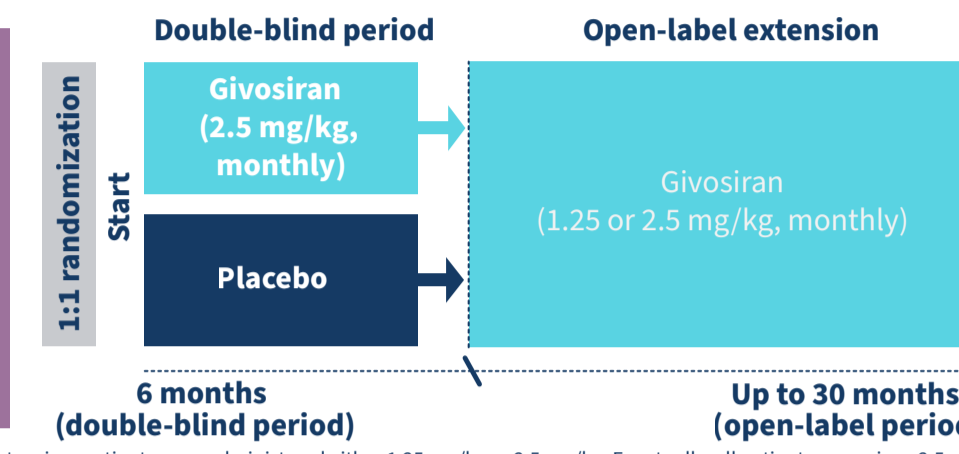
Double-blind period

Open-label extension

1:1 randomization

Start

Givosiran (2.5 mg/kg, monthly)

Placebo

Givosiran (1.25 or 2.5 mg/kg, monthly)

6 months (double-blind period)

Up to 30 months (open-label perio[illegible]

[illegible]